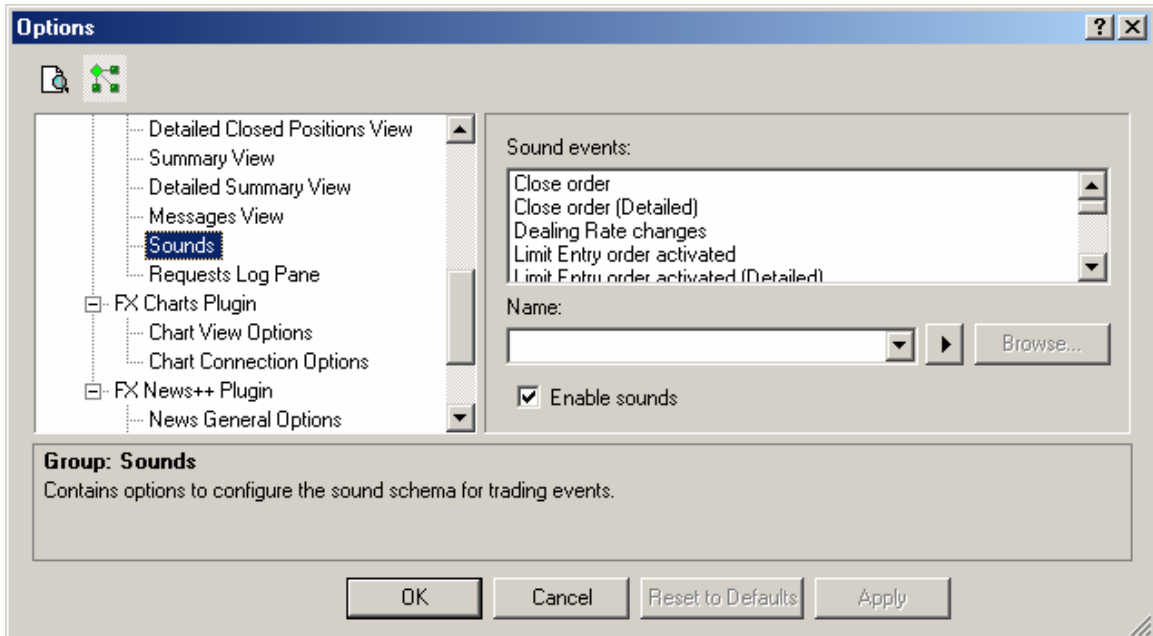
Options

? X

Detailed Closed Positions View
Summary View
Detailed Summary View
Messages View
Sounds
Requests Log Pane
FX Charts Plugin
Chart View Options
Chart Connection Options
FX News++ Plugin
News General Options

Sound events:

Close order
Close order (Detailed)
Dealing Rate changes
Limit Entry order activated
Limit Entry order activated (Detailed)

Name:

Browse...

Enable sounds

Group: Sounds
Contains options to configure the sound schema for trading events.

OK

Cancel

Reset to Defaults

Apply